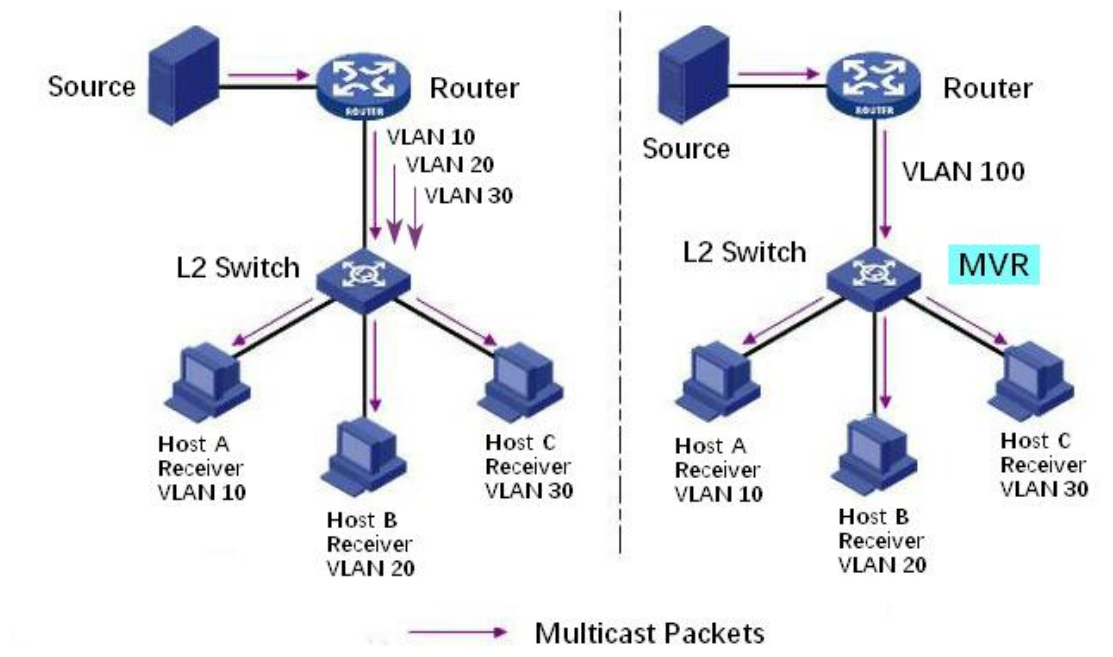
Source

ROUTER

Router

VLAN 10
VLAN 20
VLAN 30

L2 Switch

Host A
Receiver
VLAN 10

Host B
Receiver
VLAN 20

Host C
Receiver
VLAN 30

Source

ROUTER

Router

VLAN 100

L2 Switch

MVR

Host A
Receiver
VLAN 10

Host B
Receiver
VLAN 20

Host C
Receiver
VLAN 30

Multicast Packets